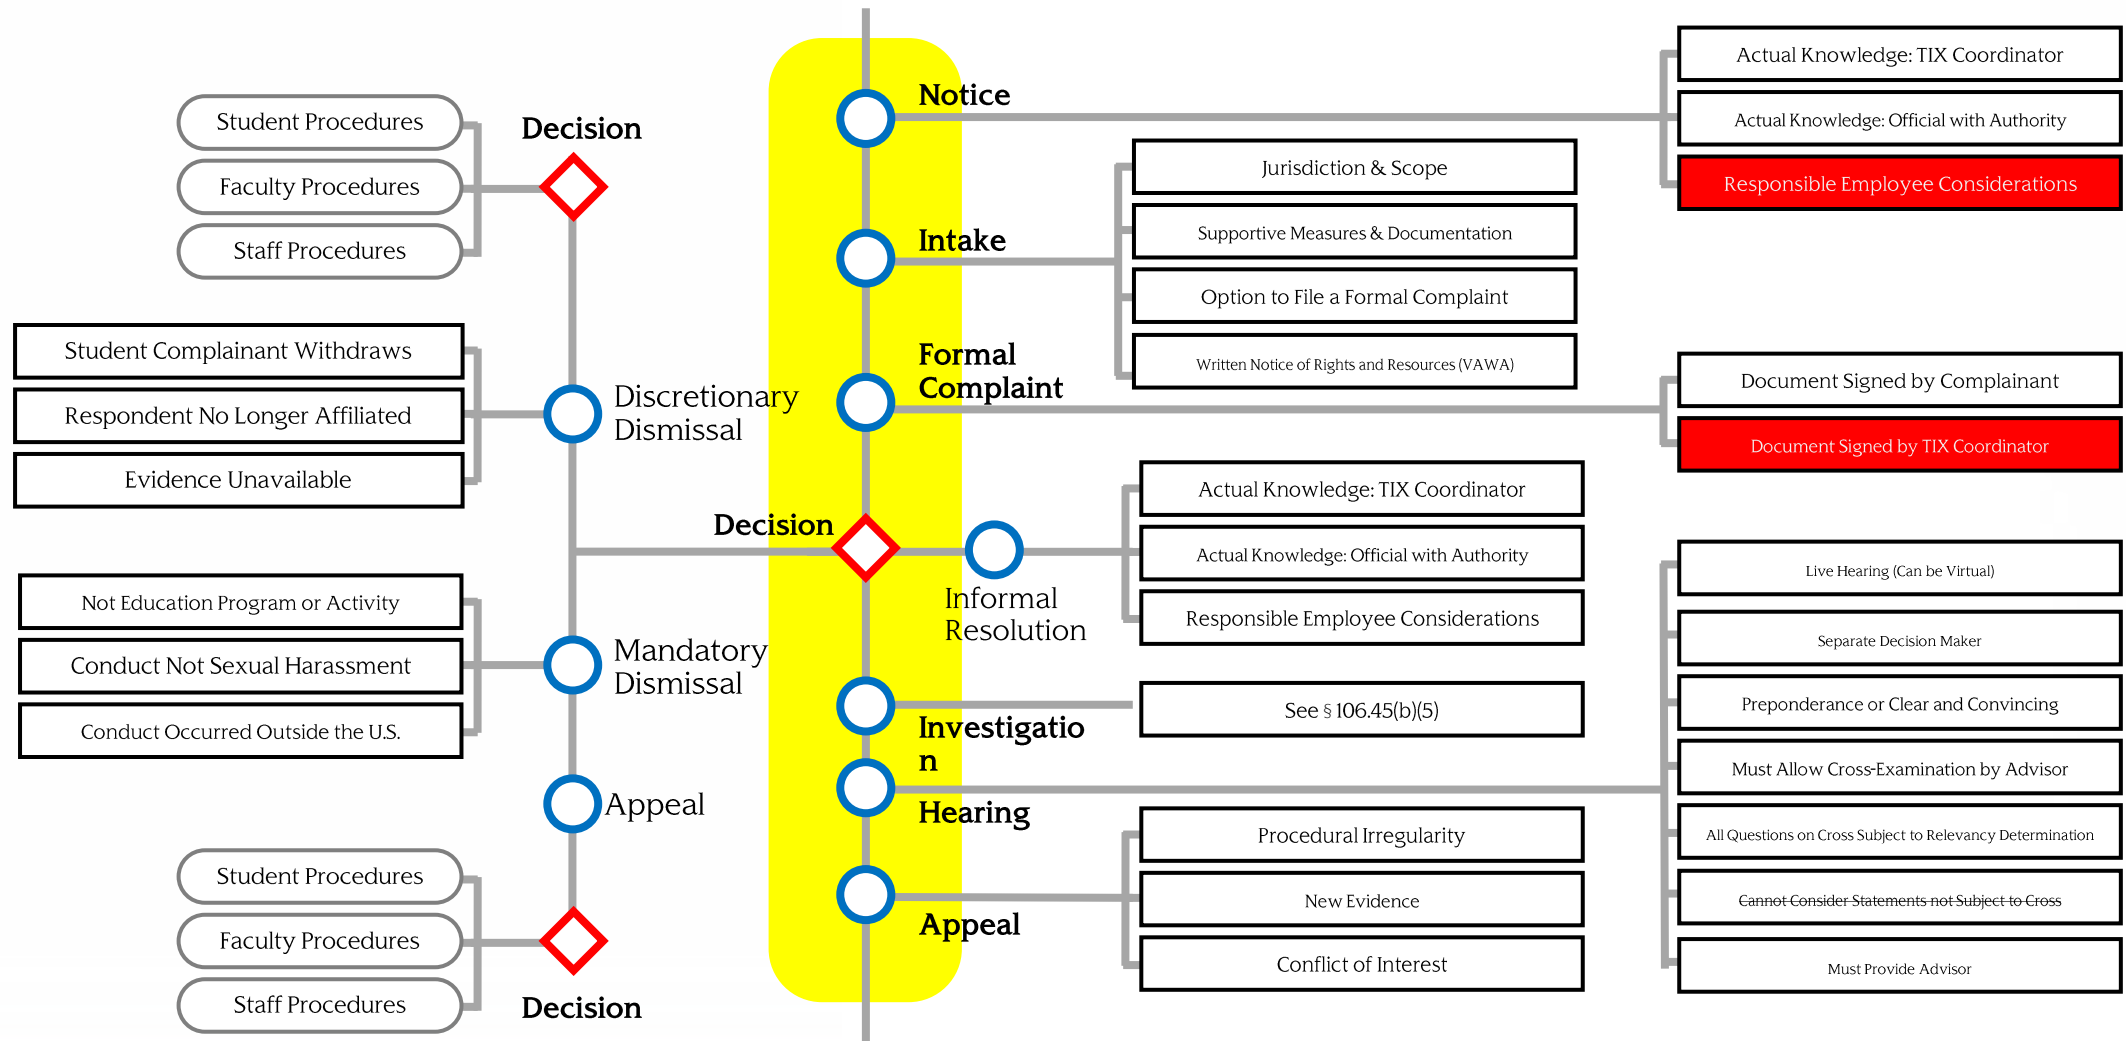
Decision

Student Procedures

Faculty Procedures

Staff Procedures

Notice

Actual Knowledge: TIX Coordinator

Actual Knowledge: Official with Authority

Responsible Employee Considerations

Intake

Jurisdiction & Scope

Supportive Measures & Documentation

Option to File a Formal Complaint

Written Notice of Rights and Resources (VAWA)

Student Complainant Withdraws

Respondent No Longer Affiliated

Evidence Unavailable

Discretionary Dismissal

Formal Complaint

Document Signed by Complainant

Document Signed by TIX Coordinator

Decision

Actual Knowledge: TIX Coordinator

Actual Knowledge: Official with Authority

Responsible Employee Considerations

Informal Resolution

Not Education Program or Activity

Conduct Not Sexual Harassment

Conduct Occurred Outside the U.S.

Mandatory Dismissal

Investigation

See § 106.45(b)(5)

Live Hearing (Can be Virtual)

Separate Decision Maker

Preponderance or Clear and Convincing

Must Allow Cross-Examination by Advisor

All Questions on Cross Subject to Relevancy Determination

Cannot Consider Statements not Subject to Cross

Must Provide Advisor

Appeal

Hearing

Procedural Irregularity

New Evidence

Conflict of Interest

Appeal

Student Procedures

Faculty Procedures

Staff Procedures

Decision